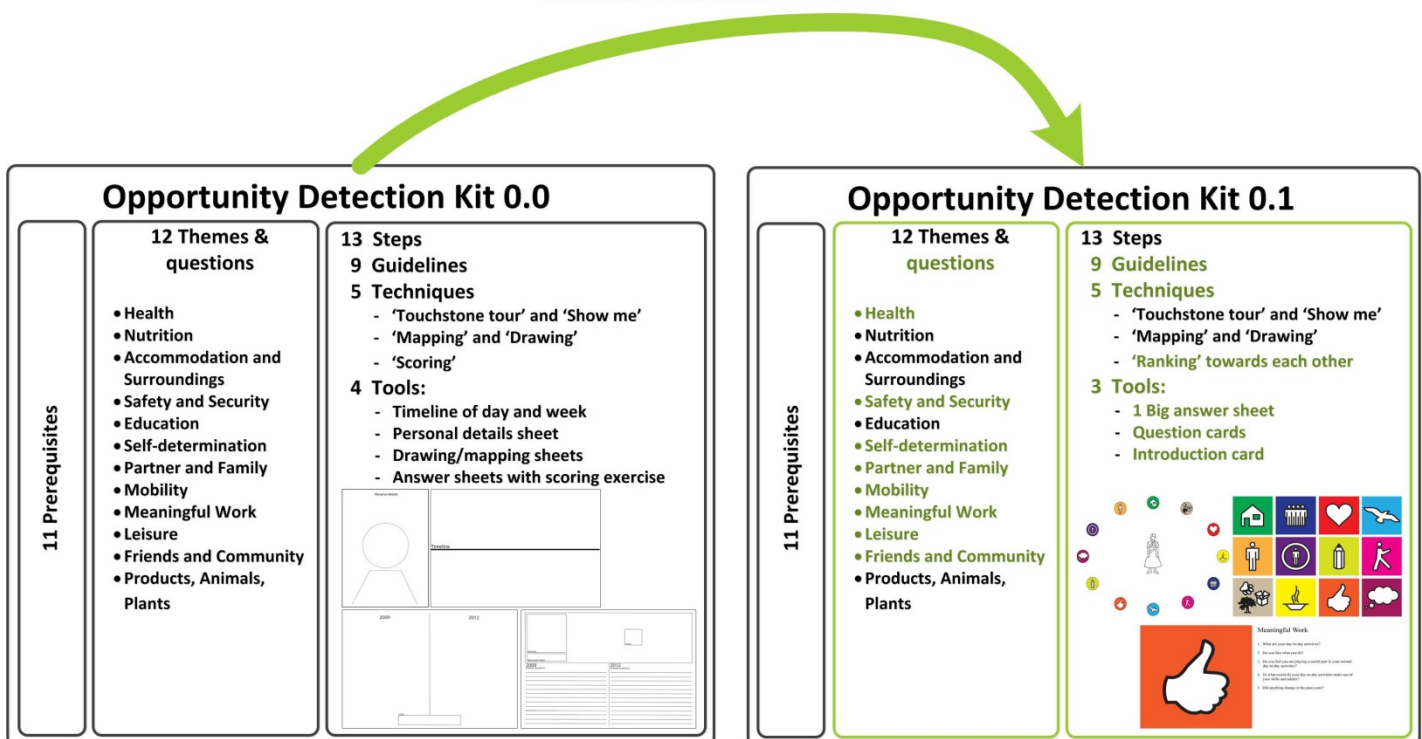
Opportunity Detection Kit 0.0

11 Prerequisites

12 Themes & questions

- Health
- Nutrition
- Accommodation and Surroundings
- Safety and Security
- Education
- Self-determination
- Partner and Family
- Mobility
- Meaningful Work
- Leisure
- Friends and Community
- Products, Animals, Plants

13 Steps
9 Guidelines
5 Techniques
- 'Touchstone tour' and 'Show me'
- 'Mapping' and 'Drawing'
- 'Scoring'
4 Tools:
- Timeline of day and week
- Personal details sheet
- Drawing/mapping sheets
- Answer sheets with scoring exercise

Personal details

Timeline

2009

2012

2009

2012

Opportunity Detection Kit 0.1

11 Prerequisites

12 Themes & questions

- Health
- Nutrition
- Accommodation and Surroundings
- Safety and Security
- Education
- Self-determination
- Partner and Family
- Mobility
- Meaningful Work
- Leisure
- Friends and Community
- Products, Animals, Plants

13 Steps
9 Guidelines
5 Techniques
- 'Touchstone tour' and 'Show me'
- 'Mapping' and 'Drawing'
- 'Ranking' towards each other
3 Tools:
- 1 Big answer sheet
- Question cards
- Introduction card

Meaningful Work
1. What are your day-to-day activities?
2. Do you like what you do?
3. Do you feel you are playing a useful part in your normal day-to-day activities?
4. To what extent do your day-to-day activities make use of your skills and talents?
5. Did anything change in the past year?